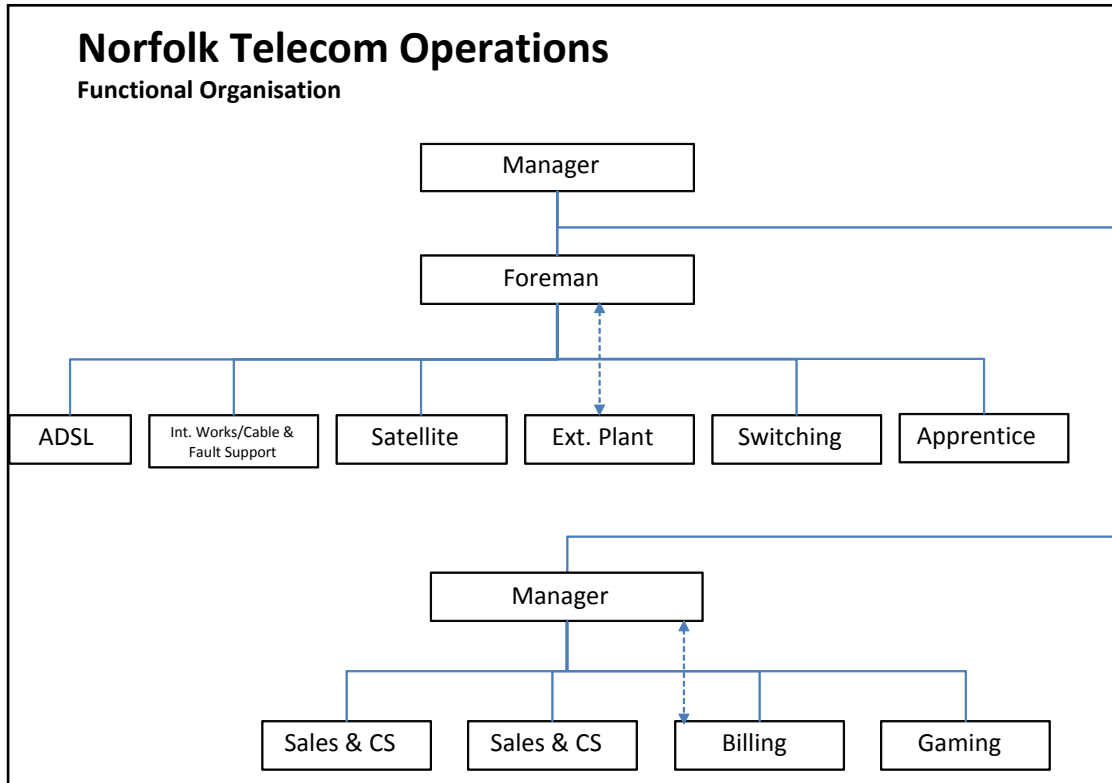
Norfolk Telecom Operations
Functional Organisation

Manager

Foreman

ADSL

Int. Works/Cable & Fault Support

Satellite

Ext. Plant

Switching

Apprentice

Manager

Sales & CS

Sales & CS

Billing

Gaming